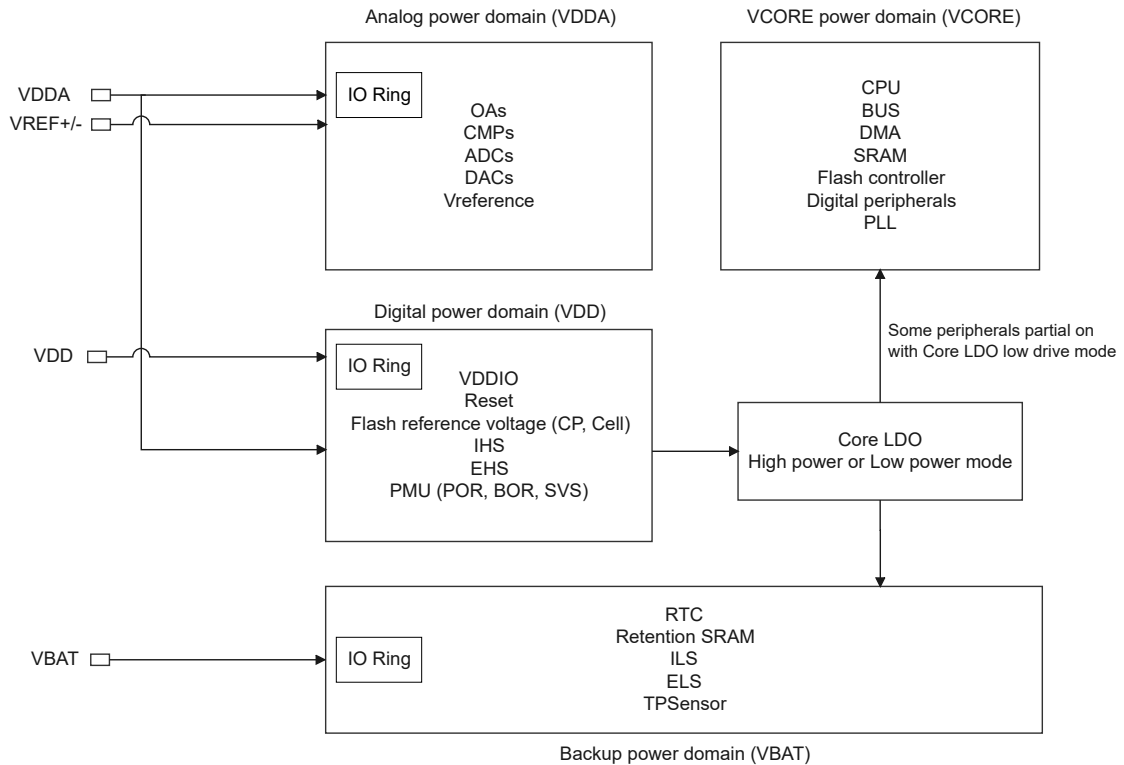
Analog power domain (VDDA)

VCORE power domain (VCORE)

VDDA

VREF+/-

IO Ring

OAs
CMPs
ADCs
DACs
Vreference

CPU
BUS
DMA
SRAM
Flash controller
Digital peripherals
PLL

Digital power domain (VDD)

Some peripherals partial on with Core LDO low drive mode

VDD

IO Ring

VDDIO
Reset
Flash reference voltage (CP, Cell)
IHS
EHS
PMU (POR, BOR, SVS)

Core LDO
High power or Low power mode

VBAT

IO Ring

RTC
Retention SRAM
ILS
ELS
TPSensor

Backup power domain (VBAT)